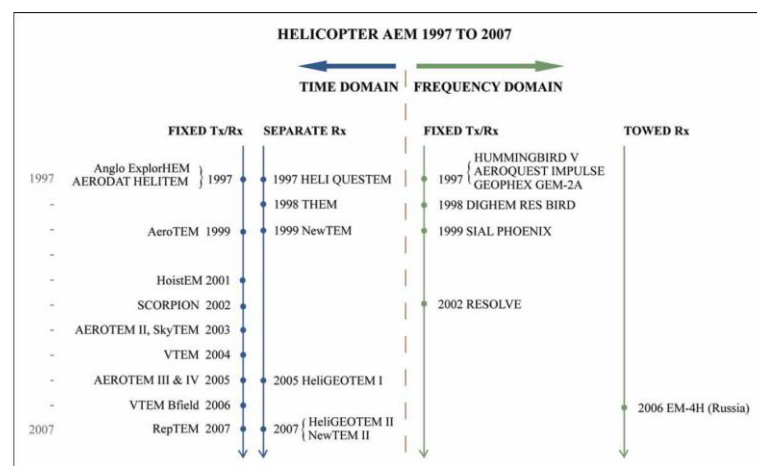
HELICOPTER AEM 1997 TO 2007

TIME DOMAIN

FREQUENCY DOMAIN

FIXED Tx/Rx

SEPARATE Rx

FIXED Tx/Rx

TOWED Rx

1997

Anglo ExplorHEM
AERODAT HELITEM 1997

1997 HELI QUESTEM

1997 HUMMINGBIRD V
AEROQUEST IMPULSE
GEOPHEX GEM-2A

-

1998 THEM

1998 DIGHEM RES BIRD

-

AeroTEM 1999

1999 NewTEM

1999 SIAL PHOENIX

-

-

HoistEM 2001

-

SCORPION 2002

2002 RESOLVE

-

AEROTEM II, SkyTEM 2003

-

VTEM 2004

-

AEROTEM III & IV 2005

2005 HeliGEOTEM I

-

VTEM Bfield 2006

2006 EM-4H (Russia)

2007

RepTEM 2007

2007 HeliGEOTEM II
NewTEM II